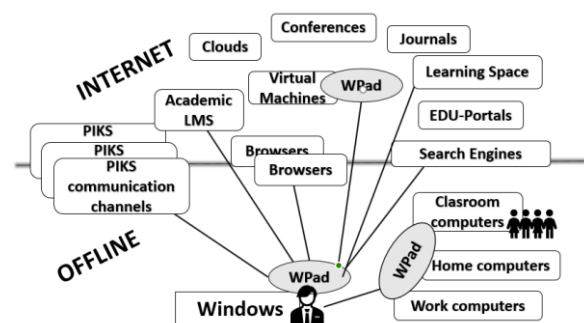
INTERNET

Clouds

Conferences

Journals

Virtual Machines

WPad

Learning Space

Academic LMS

EDU-Portals

PIKS

PIKS

PIKS communication channels

Browsers

Browsers

Search Engines

OFFLINE

Clasroom computers

WPad

Home computers

WPad

Windows

Work computers